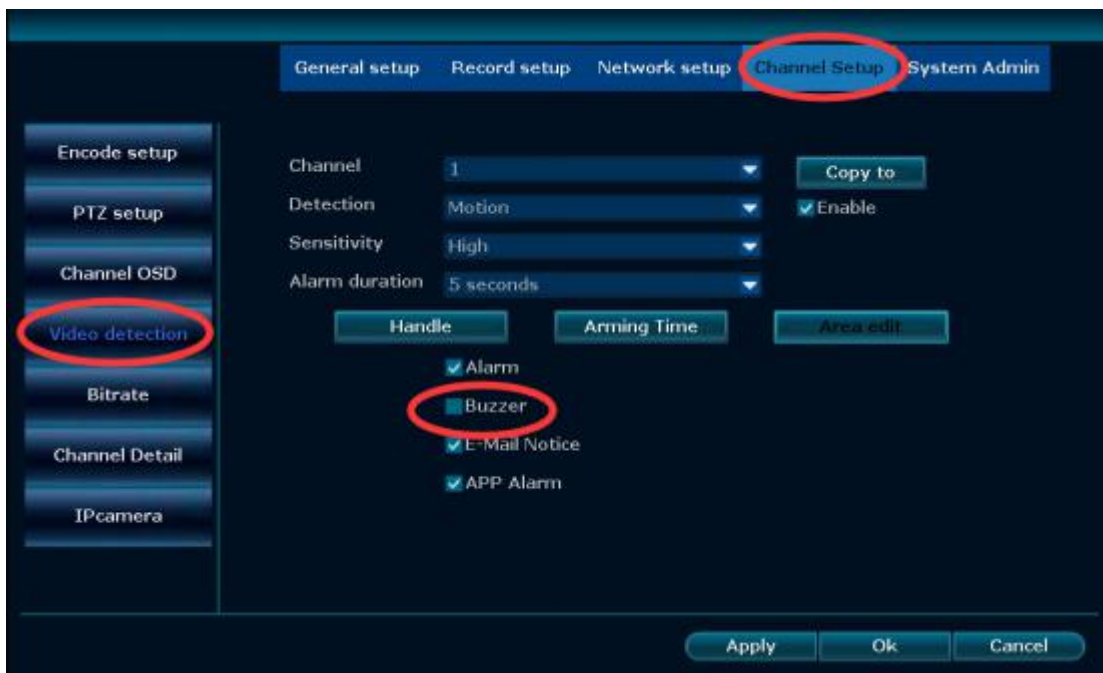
General setup Record setup Network setup Channel Setup System Admin

Encode setup
PTZ setup
Channel OSD
Video detection
Bitrate
Channel Detail
IPcamera

Channel 1
Copy to
Detection Motion
Enable
Sensitivity High
Alarm duration 5 seconds

Handle
Arming Time
Area edit

Alarm
Buzzer
E-Mail Notice
APP Alarm

Apply
Ok
Cancel